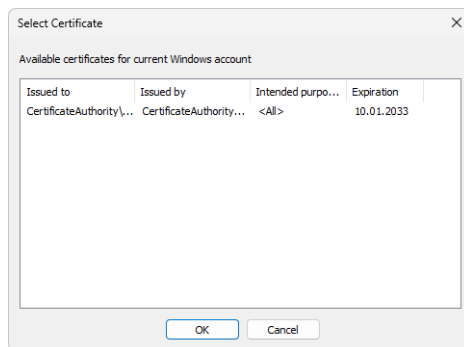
Select Certificate

Available certificates for current Windows account

| Issued to | Issued by | Intended purpo... | Expiration |
|---|---|---|---|
| CertificateAuthority\... | CertificateAuthority... | <All> | 10.01.2033 |

OK Cancel